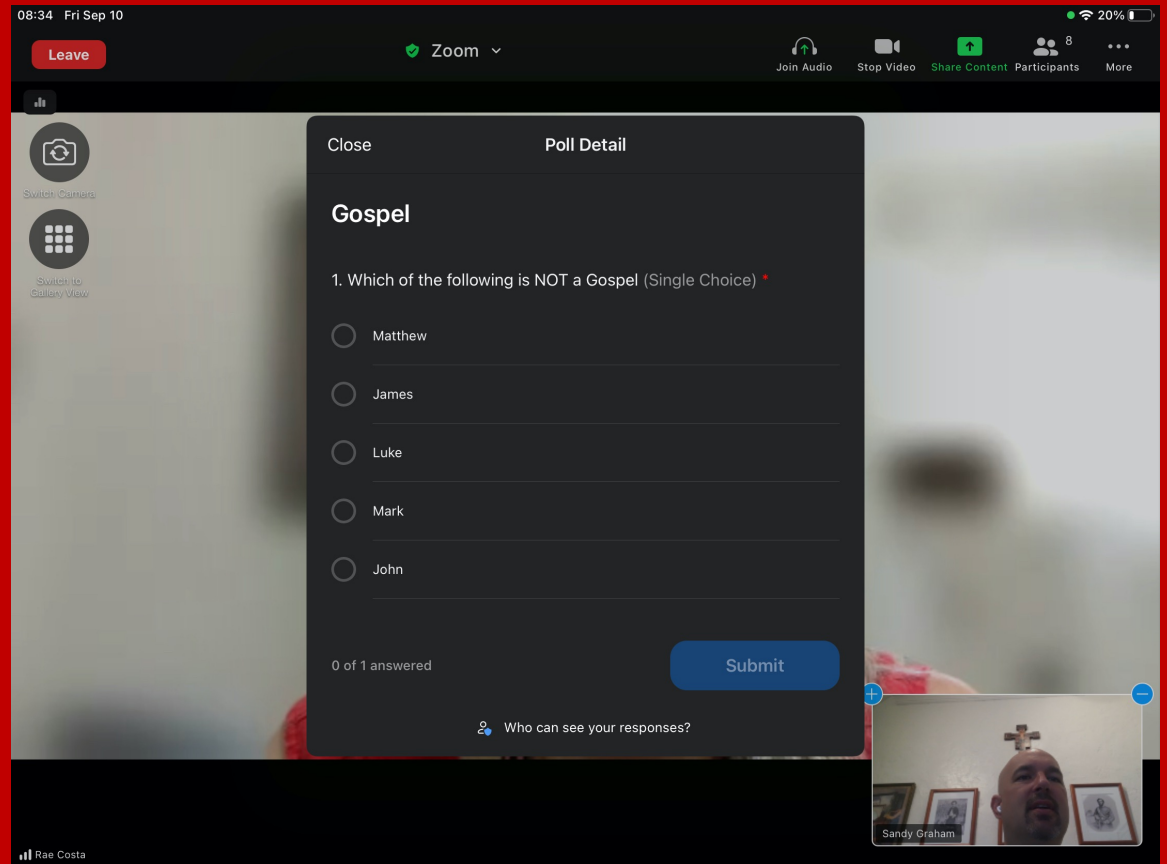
08:34 Fri Sep 10

20%

Leave

Zoom

Join Audio

Stop Video

Share Content

8 Participants

More

Switch Camera

Switch to Gallery View

Close

Poll Detail

Gospel

1. Which of the following is NOT a Gospel (Single Choice) *

Matthew

James

Luke

Mark

John

0 of 1 answered

Submit

Who can see your responses?

Sandy Graham

Rae Costa